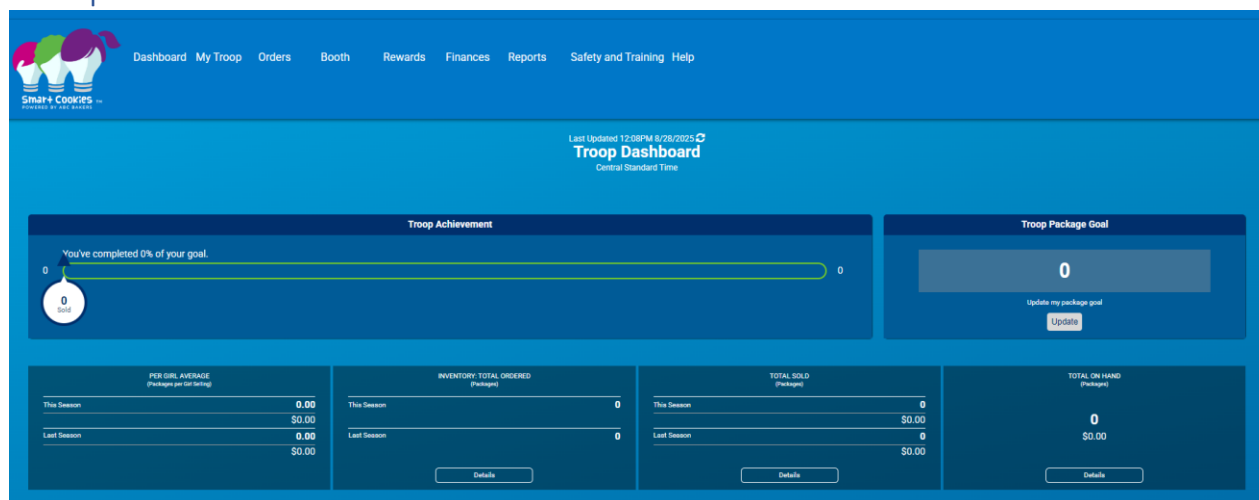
Smart Cookies
POWERED BY ABC BAKERS

Dashboard My Troop Orders Booth Rewards Finances Reports Safety and Training Help

Last Updated 12:08PM 8/28/2025
Troop Dashboard
Central Standard Time

Troop Achievement

You've completed 0% of your goal.

0

0

0
Sold

Troop Package Goal

0

Update my package goal

Update

PER GIRL AVERAGE
(Packages per Girl Selling)

This Season 0.00
$0.00
Last Season 0.00
$0.00

INVENTORY: TOTAL ORDERED
(Packages)

This Season 0
Last Season 0

Details

TOTAL SOLD
(Packages)

This Season 0
$0.00
Last Season 0
$0.00

Details

TOTAL ON HAND
(Packages)

0
$0.00

Details